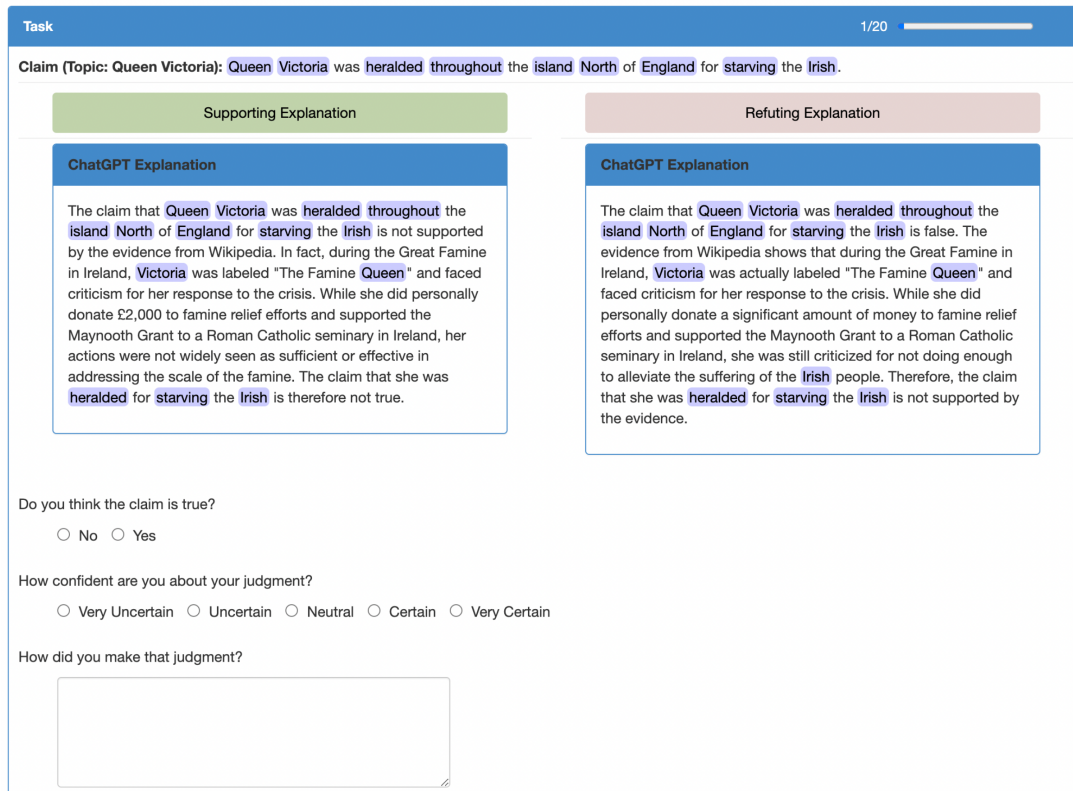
Task

1/20

Claim (Topic: Queen Victoria): Queen Victoria was heralded throughout the island North of England for starving the Irish.

Supporting Explanation

Refuting Explanation

ChatGPT Explanation

The claim that Queen Victoria was heralded throughout the island North of England for starving the Irish is not supported by the evidence from Wikipedia. In fact, during the Great Famine in Ireland, Victoria was labeled "The Famine Queen" and faced criticism for her response to the crisis. While she did personally donate £2,000 to famine relief efforts and supported the Maynooth Grant to a Roman Catholic seminary in Ireland, her actions were not widely seen as sufficient or effective in addressing the scale of the famine. The claim that she was heralded for starving the Irish is therefore not true.

ChatGPT Explanation

The claim that Queen Victoria was heralded throughout the island North of England for starving the Irish is false. The evidence from Wikipedia shows that during the Great Famine in Ireland, Victoria was actually labeled "The Famine Queen" and faced criticism for her response to the crisis. While she did personally donate a significant amount of money to famine relief efforts and supported the Maynooth Grant to a Roman Catholic seminary in Ireland, she was still criticized for not doing enough to alleviate the suffering of the Irish people. Therefore, the claim that she was heralded for starving the Irish is not supported by the evidence.

Do you think the claim is true?

No Yes

How confident are you about your judgment?

Very Uncertain Uncertain Neutral Certain Very Certain

How did you make that judgment?